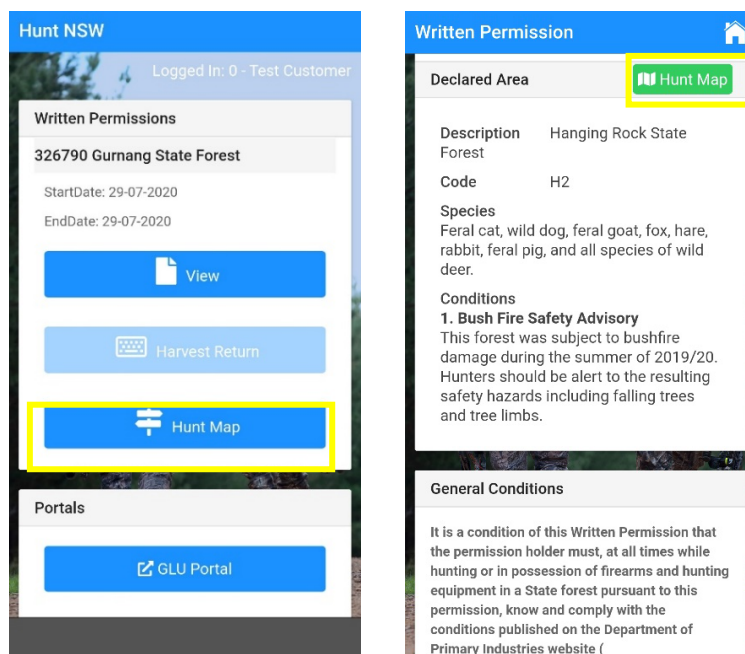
Hunt NSW

Logged In: 0 - Test Customer

Written Permissions

326790 Gurnang State Forest

StartDate: 29-07-2020

EndDate: 29-07-2020

View

Harvest Return

Hunt Map

Portals

GLU Portal

Written Permission

Declared Area

Hunt Map

Description Hanging Rock State Forest

Code H2

Species
Feral cat, wild dog, feral goat, fox, hare, rabbit, feral pig, and all species of wild deer.

Conditions
1. Bush Fire Safety Advisory
This forest was subject to bushfire damage during the summer of 2019/20. Hunters should be alert to the resulting safety hazards including falling trees and tree limbs.

General Conditions

It is a condition of this Written Permission that the permission holder must, at all times while hunting or in possession of firearms and hunting equipment in a State forest pursuant to this permission, know and comply with the conditions published on the Department of Primary Industries website (